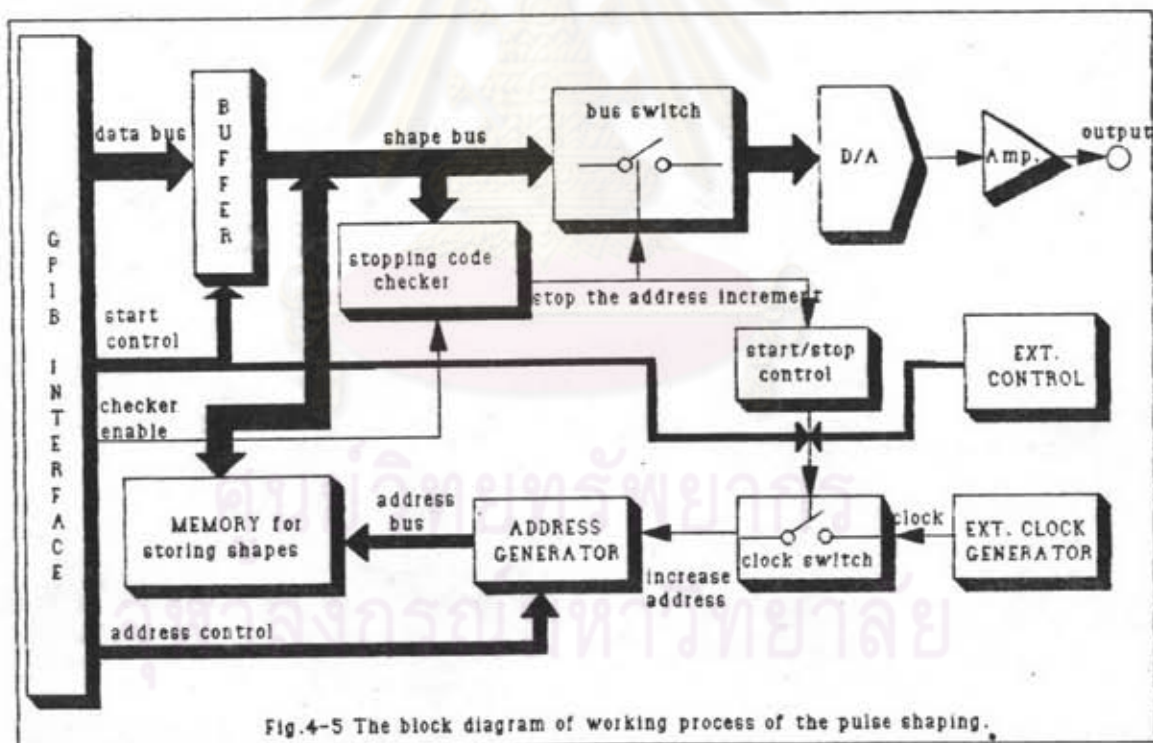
GPIB INTERFACE

data bus

BUFFER

shape bus

bus switch

D/A

Amp.

output

stopping code checker

stop the address increment

start control

start/stop control

EXT. CONTROL

checker enable

MEMORY for storing shapes

address bus

ADDRESS GENERATOR

clock switch

clock

EXT. CLOCK GENERATOR

increase address

address control

ศูนย์วิทยทรัพยากร จุฬาลงกรณ์มหาวิทยาลัย

Fig.4-5 The block diagram of working process of the pulse shaping.